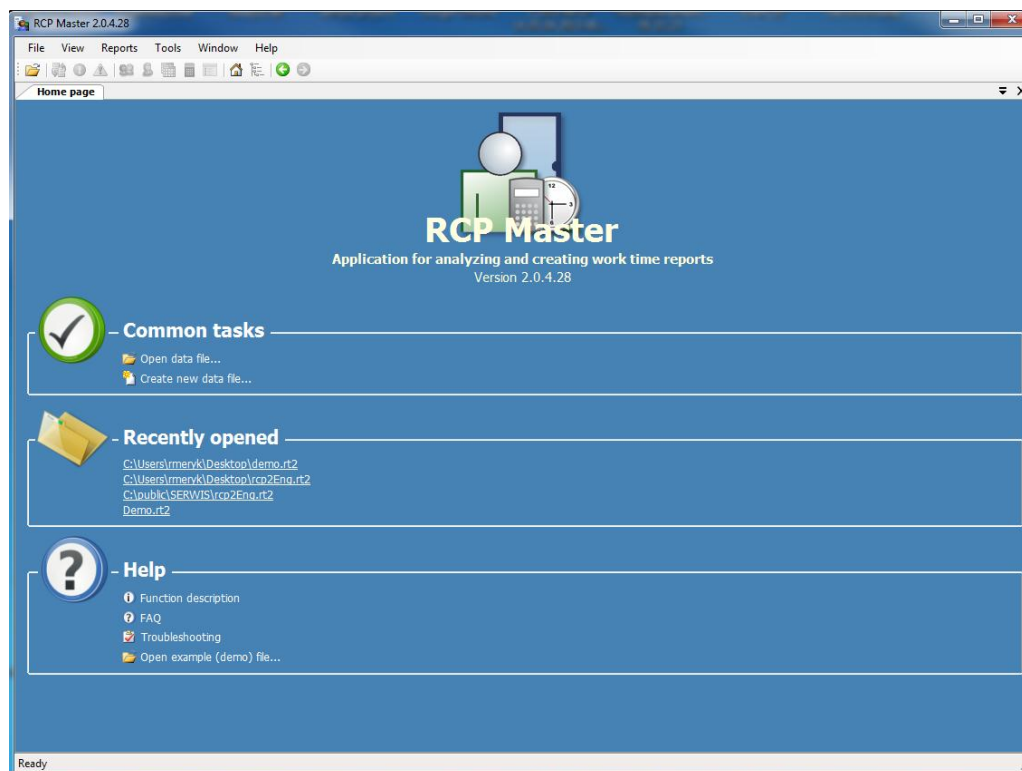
RCP Master 2.0.4.28

File View Reports Tools Window Help

Home page

RCP Master
Application for analyzing and creating work time reports
Version 2.0.4.28

Common tasks
Open data file...
Create new data file...

Recently opened
C:\Users\rmeryk\Desktop\demo.rt2
C:\Users\rmeryk\Desktop\rcp2Eng.rt2
C:\public\SERWIS\rcp2Eng.rt2
Demo.rt2

Help
Function description
FAQ
Troubleshooting
Open example (demo) file...

Ready